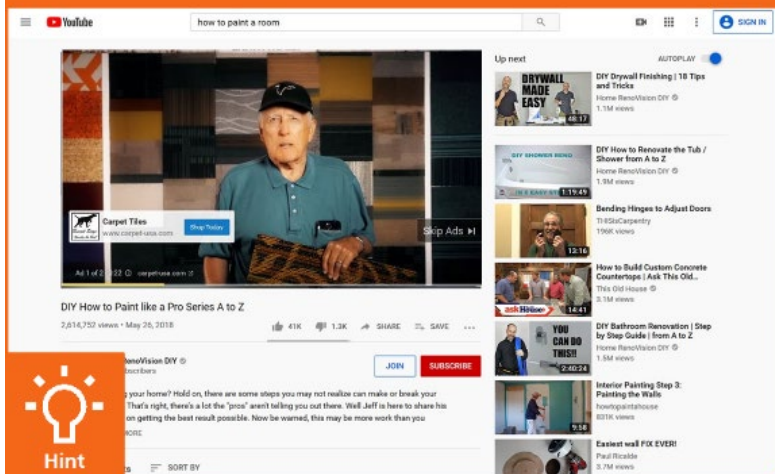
YouTube

how to paint a room

SIGN IN

Carpet Tiles
www.carpet-usa.com

Shop Today

Skip Ads

Ad 1 of 2 · 0:22 · carpetruse.com

DIY How to Paint like a Pro Series A to Z

2,614,752 views • May 26, 2018

41K 1.3K SHARE SAVE ...

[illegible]enoVision DIY
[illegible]bscribers

JOIN

SUBSCRIBE

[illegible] your home? Hold on, there are some steps you may not realize can make or break your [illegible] That's right, there's a lot the "pros" aren't telling you out there. Well Jeff is here to share his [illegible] on getting the best result possible. Now be warned, this may be more work than you

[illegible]ORE

Hint

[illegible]S SORT BY

Up next

AUTOPLAY

DRYWALL MADE EASY

48:17

DIY Drywall Finishing | 18 Tips and Tricks
Home RenoVision DIY
1.1M views

DIY SHOWER RENO

1:19:49

DIY How to Renovate the Tub / Shower from A to Z
Home RenoVision DIY
1.9M views

12:16

Bending Hinges to Adjust Doors
TRStsCarpentry
196K views

ask This Old House

14:41

How to Build Custom Concrete Countertops | Ask This Old...
This Old House
3.1M views

YOU CAN DO THIS!!

2:40:24

DIY Bathroom Renovation | Step by Step Guide | from A to Z
Home RenoVision DIY
1.5M views

9:58

Interior Painting Step 3: Painting the Walls
howtopaintahouse
189K views

Easiest wall FIX EVER!
Paul Ricalde
3.7M views